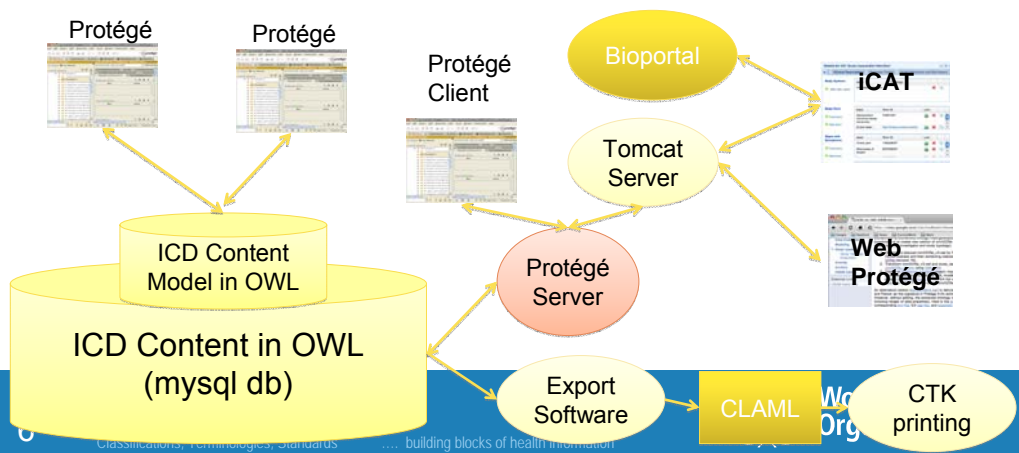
Protégé

Protégé

Protégé Client

Bioportal

iCAT

Tomcat Server

ICD Content Model in OWL

ICD Content in OWL (mysql db)

Protégé Server

Web Protégé

Export Software

CLAML

CTK printing

Wo
Org

6

Classifications, Terminologies, Standards

.... building blocks of health information